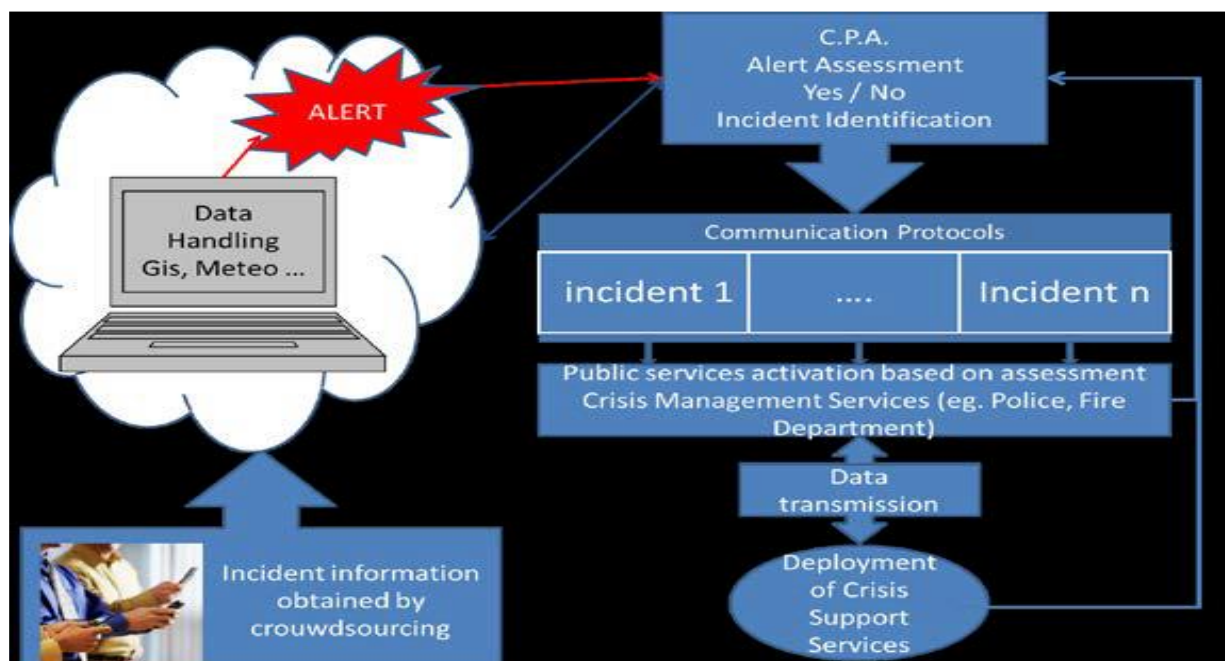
ALERT

Data Handling Gis, Meteo ...

C.P.A.
Alert Assessment
Yes / No
Incident Identification

Communication Protocols

| incident 1 | .... | Incident n |
|---|---|---|

Public services activation based on assessment Crisis Management Services (eg. Police, Fire Department)

Data transmission

Deployment of Crisis Support Services

Incident information obtained by crouwdsourcing